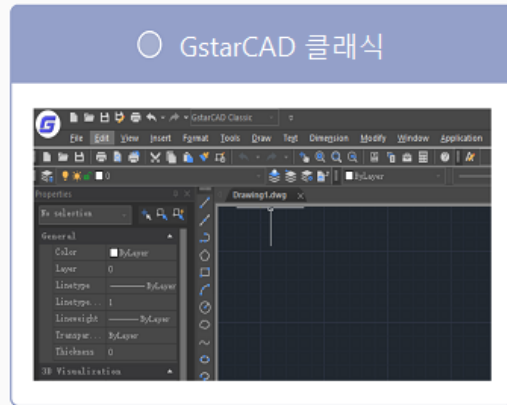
○ GstarCAD 클래식

GstarCAD Classic

File Edit View Insert Format Tools Draw Text Dimension Modify Window Application

ByLayer

Properties

No selection

General

Color ByLayer

Layer 0

Linetype ByLayer

Linetype... 1

Lineweight ByLayer

Transpar... ByLayer

Thickness 0

3D Visualization

Drawing1.dwg ×